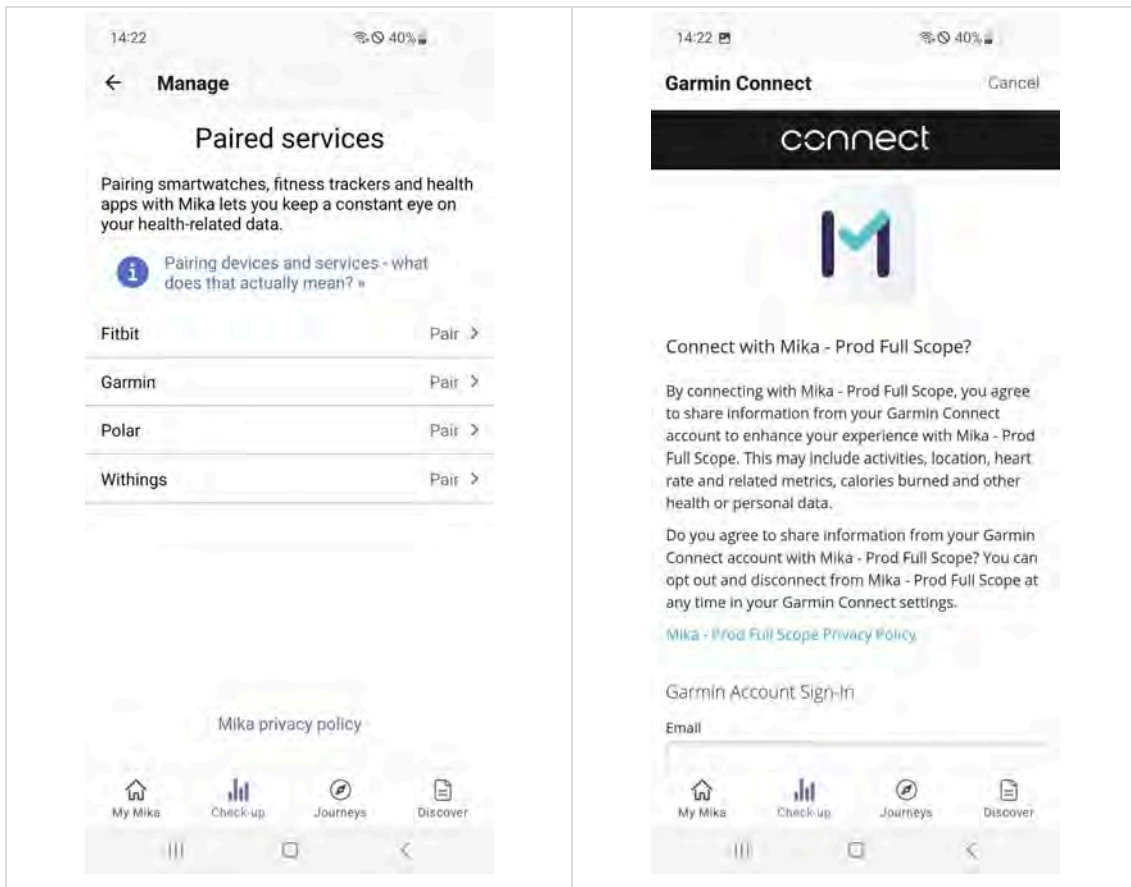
14:22 40%

← Manage

Paired services

Pairing smartwatches, fitness trackers and health apps with Mika lets you keep a constant eye on your health-related data.

Pairing devices and services - what does that actually mean? »

Fitbit Pair >

Garmin Pair >

Polar Pair >

Withings Pair >

Mika privacy policy

My Mika Check-up Journeys Discover

14:22 40%

Garmin Connect Cancel

connect

Connect with Mika - Prod Full Scope?

By connecting with Mika - Prod Full Scope, you agree to share information from your Garmin Connect account to enhance your experience with Mika - Prod Full Scope. This may include activities, location, heart rate and related metrics, calories burned and other health or personal data.

Do you agree to share information from your Garmin Connect account with Mika - Prod Full Scope? You can opt out and disconnect from Mika - Prod Full Scope at any time in your Garmin Connect settings.

Mika - Prod Full Scope Privacy Policy

Garmin Account Sign-In

Email

My Mika Check-up Journeys Discover